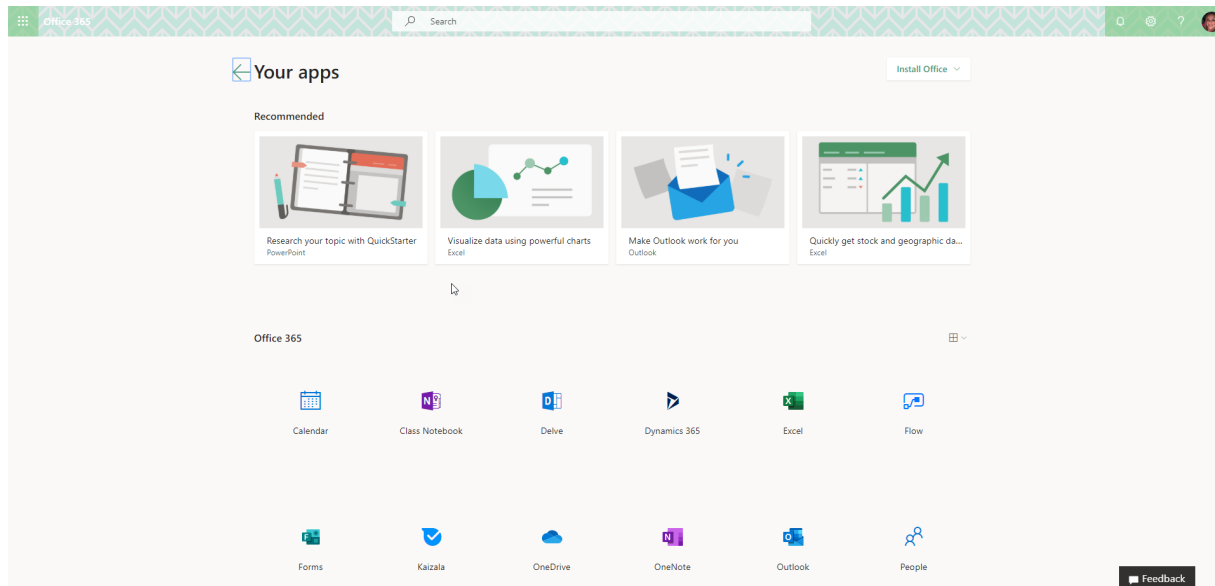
Office 365

Search

Your apps

Install Office

Recommended

Research your topic with QuickStarter
PowerPoint

Visualize data using powerful charts
Excel

Make Outlook work for you
Outlook

Quickly get stock and geographic da...
Excel

Office 365

Calendar

Class Notebook

Delve

Dynamics 365

Excel

Flow

Forms

Kaizala

OneDrive

OneNote

Outlook

People

Feedback